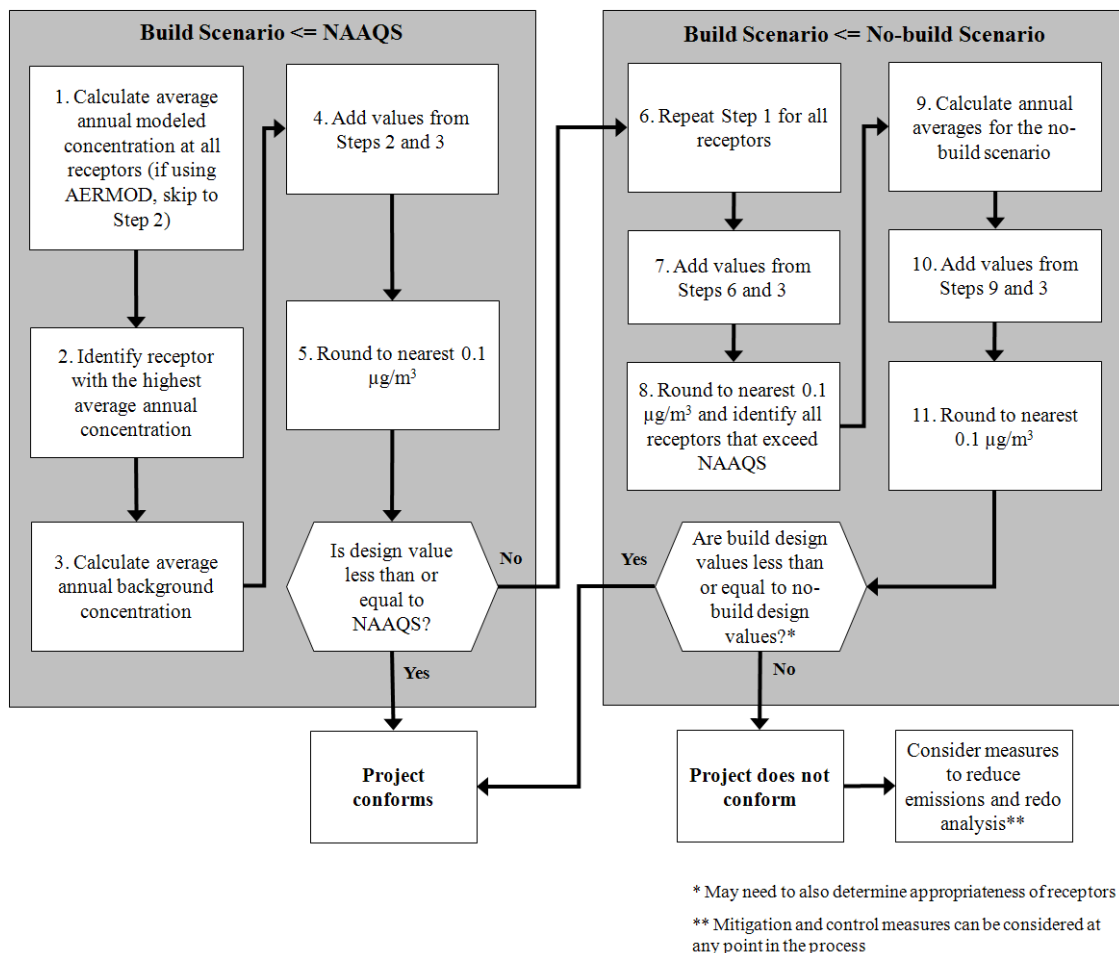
Build Scenario <= NAAQS

1. Calculate average annual modeled concentration at all receptors (if using AERMOD, skip to Step 2)

2. Identify receptor with the highest average annual concentration

3. Calculate average annual background concentration

4. Add values from Steps 2 and 3

5. Round to nearest 0.1 $\mu g/m^3$

Is design value less than or equal to NAAQS?

No

Yes

Build Scenario <= No-build Scenario

6. Repeat Step 1 for all receptors

7. Add values from Steps 6 and 3

8. Round to nearest 0.1 $\mu g/m^3$ and identify all receptors that exceed NAAQS

9. Calculate annual averages for the no-build scenario

10. Add values from Steps 9 and 3

11. Round to nearest 0.1 $\mu g/m^3$

Yes

Are build design values less than or equal to no-build design values?*

No

Project conforms

Project does not conform

Consider measures to reduce emissions and redo analysis**

* May need to also determine appropriateness of receptors

** Mitigation and control measures can be considered at any point in the process